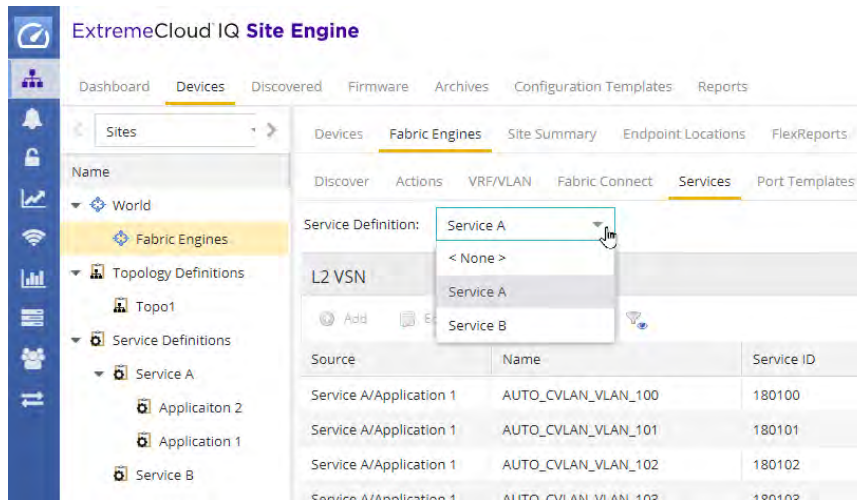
ExtremeCloud IQ Site Engine

Dashboard Devices Discovered Firmware Archives Configuration Templates Reports

Sites

Name

World

Fabric Engines

Topology Definitions

Topo1

Service Definitions

Service A

Applicaiton 2

Application 1

Service B

Devices Fabric Engines Site Summary Endpoint Locations FlexReports

Discover Actions VRF/VLAN Fabric Connect Services Port Templates

Service Definition: Service A

< None >

Service A

Service B

L2 VSN

Add E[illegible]

| Source | Name | Service ID |
|---|---|---|
| Service A/Application 1 | AUTO_CVLAN_VLAN_100 | 180100 |
| Service A/Application 1 | AUTO_CVLAN_VLAN_101 | 180101 |
| Service A/Application 1 | AUTO_CVLAN_VLAN_102 | 180102 |
| Service A/Application 1 | AUTO_CVLAN_VLAN_103 | 180103 |